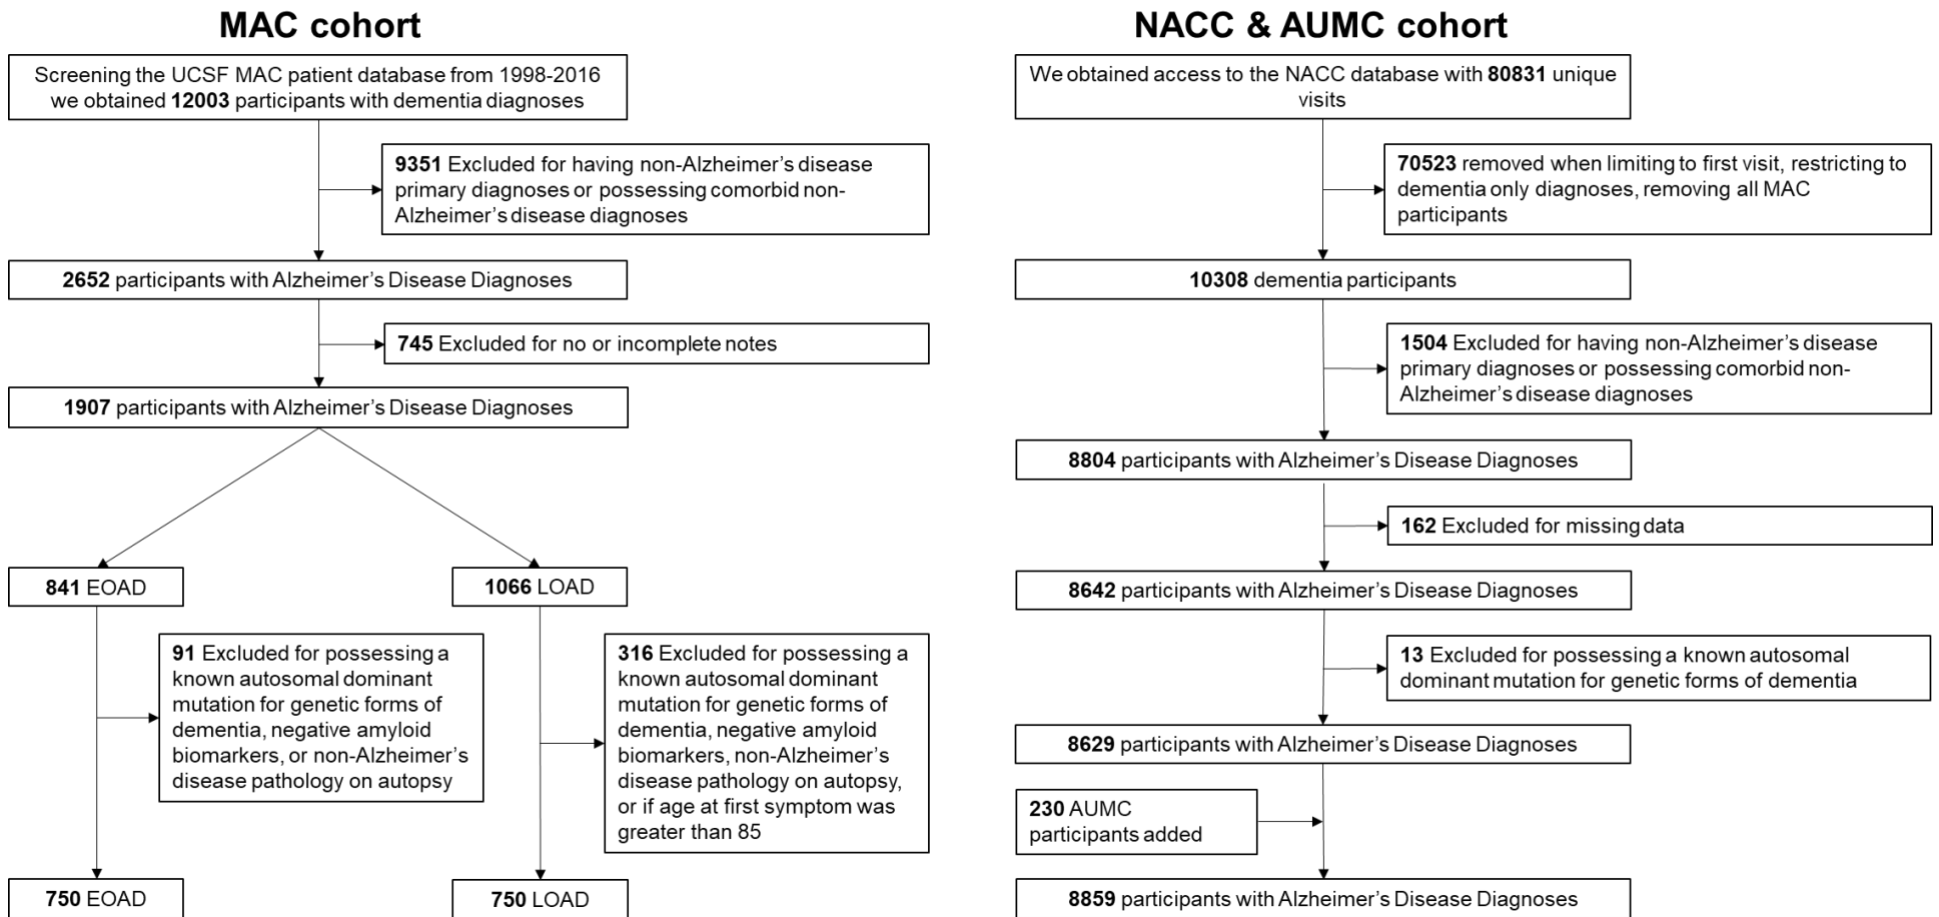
MAC cohort

Screening the UCSF MAC patient database from 1998-2016 we obtained 12003 participants with dementia diagnoses

9351 Excluded for having non-Alzheimer's disease primary diagnoses or possessing comorbid non-Alzheimer's disease diagnoses

2652 participants with Alzheimer's Disease Diagnoses

745 Excluded for no or incomplete notes

1907 participants with Alzheimer's Disease Diagnoses

841 EOAD

1066 LOAD

91 Excluded for possessing a known autosomal dominant mutation for genetic forms of dementia, negative amyloid biomarkers, or non-Alzheimer's disease pathology on autopsy

316 Excluded for possessing a known autosomal dominant mutation for genetic forms of dementia, negative amyloid biomarkers, non-Alzheimer's disease pathology on autopsy, or if age at first symptom was greater than 85

750 EOAD

750 LOAD

NACC & AUMC cohort

We obtained access to the NACC database with 80831 unique visits

70523 removed when limiting to first visit, restricting to dementia only diagnoses, removing all MAC participants

10308 dementia participants

1504 Excluded for having non-Alzheimer's disease primary diagnoses or possessing comorbid non-Alzheimer's disease diagnoses

8804 participants with Alzheimer's Disease Diagnoses

162 Excluded for missing data

8642 participants with Alzheimer's Disease Diagnoses

13 Excluded for possessing a known autosomal dominant mutation for genetic forms of dementia

8629 participants with Alzheimer's Disease Diagnoses

230 AUMC participants added

8859 participants with Alzheimer's Disease Diagnoses